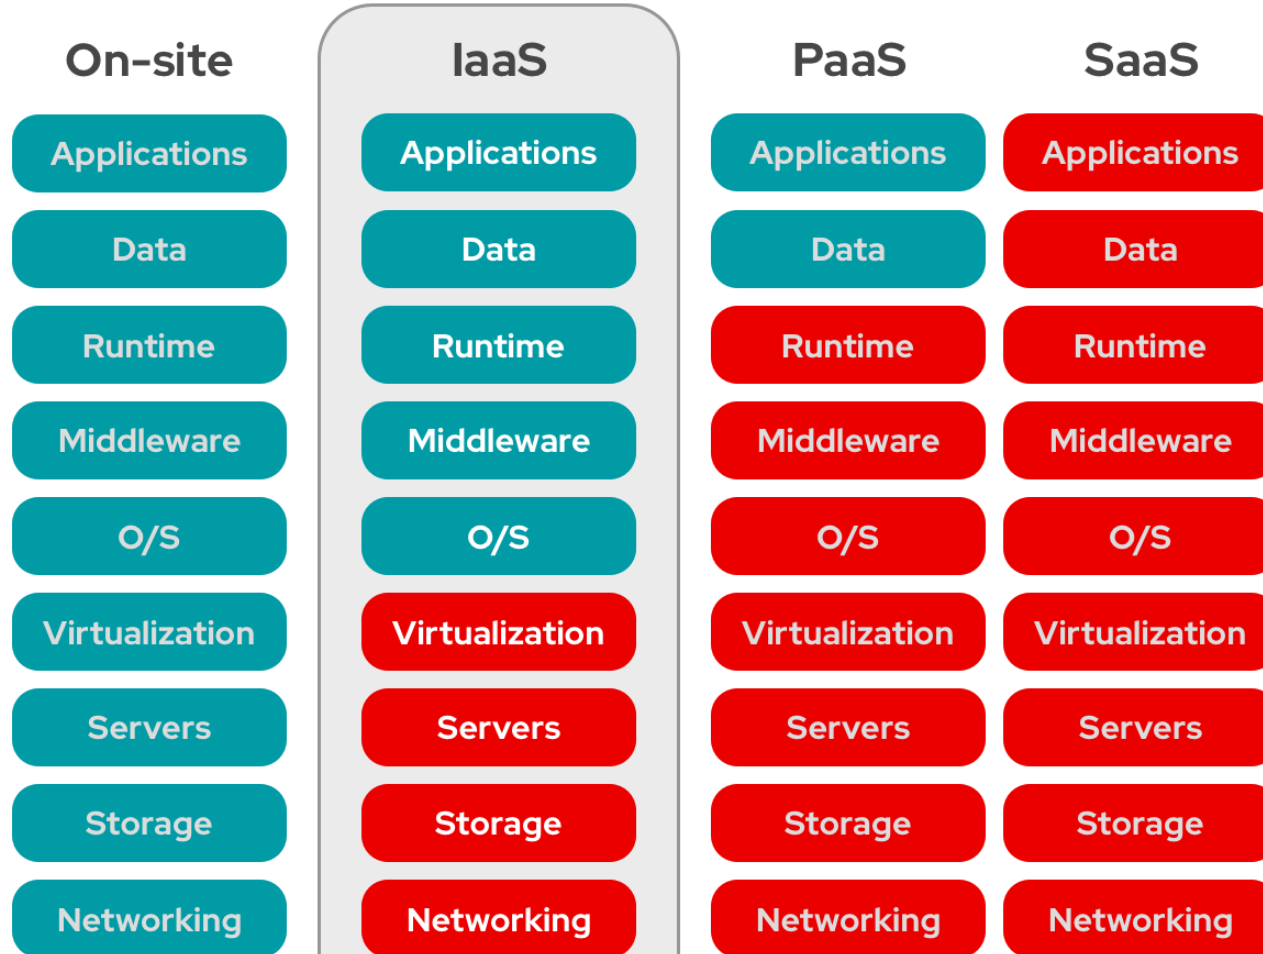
On-site

Applications
Data
Runtime
Middleware
O/S
Virtualization
Servers
Storage
Networking

IaaS

Applications
Data
Runtime
Middleware
O/S
Virtualization
Servers
Storage
Networking

PaaS

Applications
Data
Runtime
Middleware
O/S
Virtualization
Servers
Storage
Networking

SaaS

Applications
Data
Runtime
Middleware
O/S
Virtualization
Servers
Storage
Networking